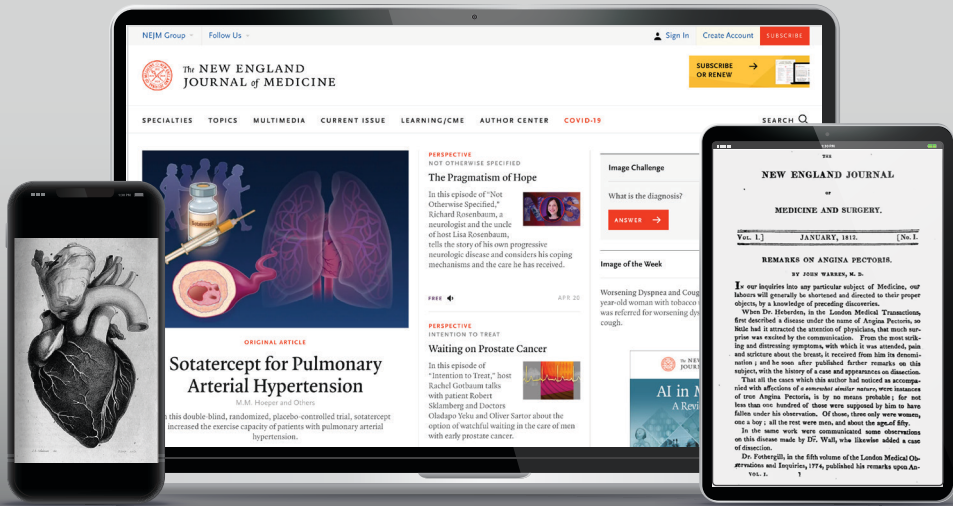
NEJM Group Follow Us

Sign In Create Account SUBSCRIBE

The NEW ENGLAND JOURNAL of MEDICINE

SUBSCRIBE OR RENEW

SPECIALTIES TOPICS MULTIMEDIA CURRENT ISSUE LEARNING/CME AUTHOR CENTER COVID-19

SEARCH

ORIGINAL ARTICLE

Sotatercept for Pulmonary Arterial Hypertension

M.M. Hoeper and Others

In this double-blind, randomized, placebo-controlled trial, sotatercept increased the exercise capacity of patients with pulmonary arterial hypertension.

PERSPECTIVE
NOT OTHERWISE SPECIFIED

The Pragmatism of Hope

In this episode of "Not Otherwise Specified," Richard Rosenbaum, a neurologist and the uncle of host Lisa Rosenbaum, tells the story of his own progressive neurologic disease and considers his coping mechanisms and the care he has received.

FREE APR 20

PERSPECTIVE
INTENTION TO TREAT

Waiting on Prostate Cancer

In this episode of "Intention to Treat," host Rachel Gotbaum talks with patient Robert Sklamberg and Doctors Oladapo Yeku and Oliver Sartor about the option of watchful waiting in the care of men with early prostate cancer.

Image Challenge

What is the diagnosis?

ANSWER

Image of the Week

Worsening Dyspnea and year-old woman with tobacco was referred for worsening dys cough.

The NEW JOURNAL

AI in M
A Revi

THE
NEW ENGLAND JOURNAL
OF
MEDICINE AND SURGERY.

VOL. 1.] JANUARY, 1812. [No. 1

REMARKS ON ANGINA PECTORIS.
BY JOHN WARREN, M. D.

In our inquiries into any particular subject of Medicine, our labours will generally be shortened and directed to their proper objects, by a knowledge of preceding discoveries.

When Dr. Heberden, in the London Medical Transactions, first described a disease under the name of Angina Pectoris, so little had it attracted the attention of physicians, that much surprise was excited by the communication. From the most striking and distressing symptoms, with which it was attended, pain and stricture about the breast, it received from him its denomination; and he soon after published farther remarks on this subject, with the history of a case and appearances on dissection.

That all the cases which this author had noticed as accompanied with affections of a somewhat similar nature, were instances of true Angina Pectoris, is by no means probable; for not less than one hundred of those were supposed by him to have fallen under his observation. Of those, three only were women, one a boy; all the rest were men, and about the age of fifty.

In the same work were communicated some observations on this disease made by Dr. Wall, who likewise added a case of dissection.

Dr. Fothergill, in the fifth volume of the London Medical Observations and Inquiries, 1774, published his remarks upon An-

VOL. I. 1